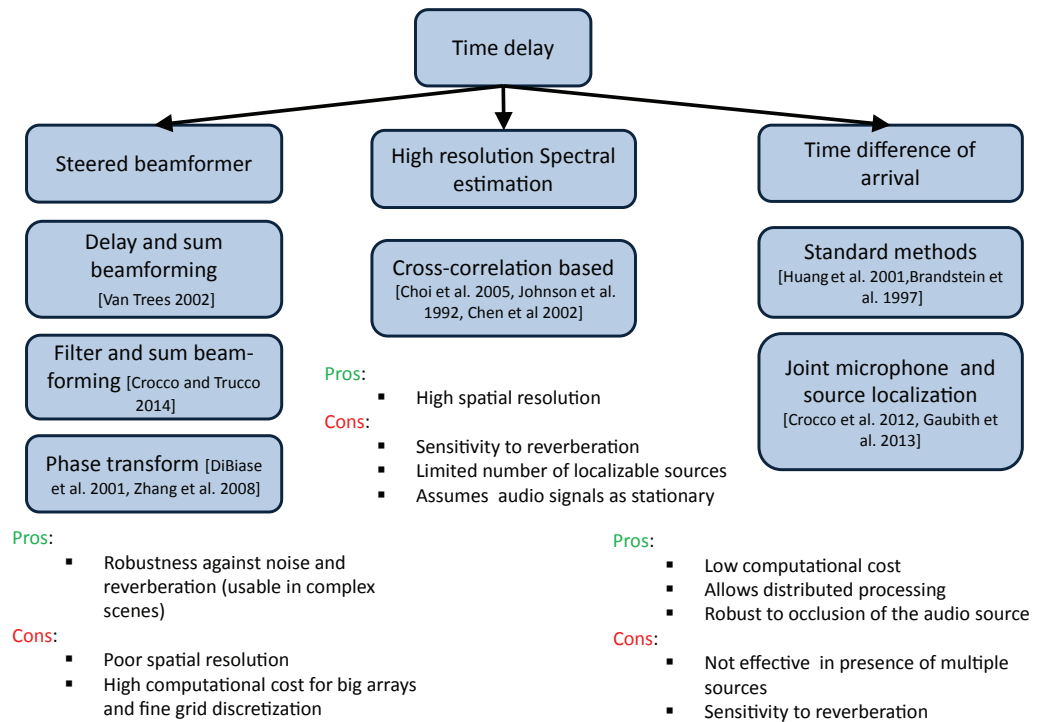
Time delay

Steered beamformer

High resolution Spectral estimation

Time difference of arrival

Delay and sum beamforming [Van Trees 2002]

Filter and sum beamforming [Crocco and Trucco 2014]

Phase transform [DiBiase et al. 2001, Zhang et al. 2008]

Cross-correlation based [Choi et al. 2005, Johnson et al. 1992, Chen et al 2002]

Standard methods [Huang et al. 2001,Brandstein et al. 1997]

Joint microphone and source localization [Crocco et al. 2012, Gaubith et al. 2013]

Pros:
- High spatial resolution

Cons:
- Sensitivity to reverberation
- Limited number of localizable sources
- Assumes audio signals as stationary

Pros:
- Robustness against noise and reverberation (usable in complex scenes)

Cons:
- Poor spatial resolution
- High computational cost for big arrays and fine grid discretization

Pros:
- Low computational cost
- Allows distributed processing
- Robust to occlusion of the audio source

Cons:
- Not effective in presence of multiple sources
- Sensitivity to reverberation